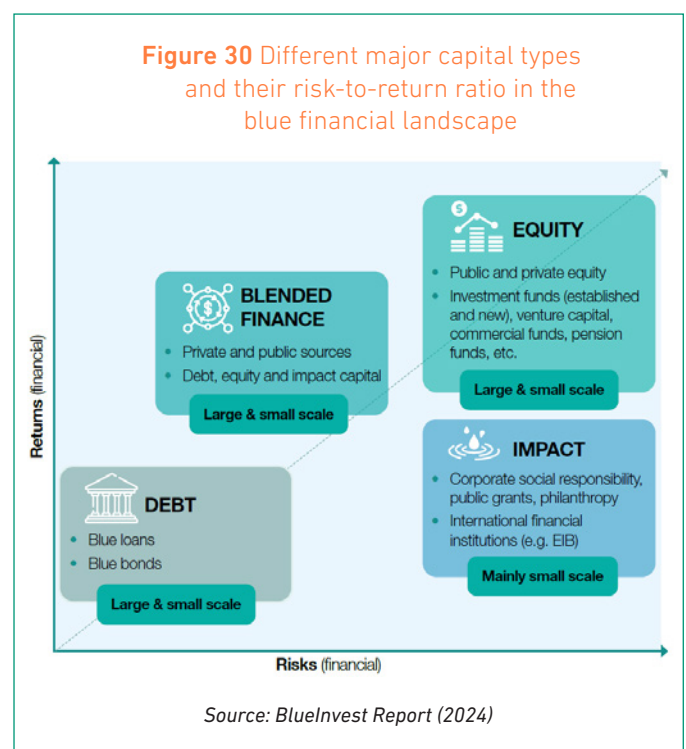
**Figure 30** Different major capital types and their risk-to-return ratio in the blue financial landscape

Returns (financial)

EQUITY
- Public and private equity
- Investment funds (established and new), venture capital, commercial funds, pension funds, etc.

Large & small scale

BLENDED FINANCE
- Private and public sources
- Debt, equity and impact capital

Large & small scale

IMPACT
- Corporate social responsibility, public grants, philanthropy
- International financial institutions (e.g. EIB)

Mainly small scale

DEBT
- Blue loans
- Blue bonds

Large & small scale

Risks (financial)

Source: BlueInvest Report (2024)